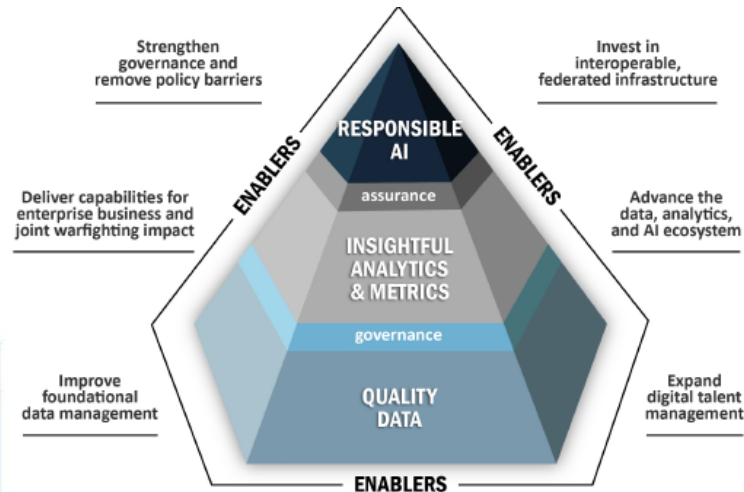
Strengthen governance and remove policy barriers

Invest in interoperable, federated infrastructure

ENABLERS

ENABLERS

RESPONSIBLE AI

assurance

Deliver capabilities for enterprise business and joint warfighting impact

Advance the data, analytics, and AI ecosystem

INSIGHTFUL ANALYTICS & METRICS

governance

Improve foundational data management

QUALITY DATA

Expand digital talent management

ENABLERS